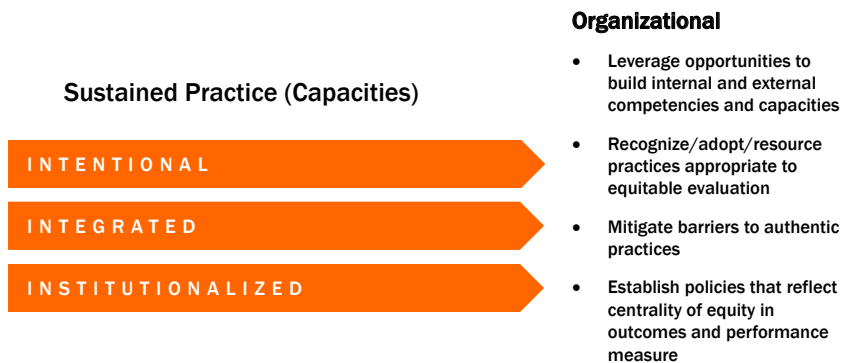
Sustained Practice (Capacities)

INTENTIONAL

INTEGRATED

INSTITUTIONALIZED

Organizational

- Leverage opportunities to build internal and external competencies and capacities
- Recognize/adopt/resource practices appropriate to equitable evaluation
- Mitigate barriers to authentic practices
- Establish policies that reflect centrality of equity in outcomes and performance measure